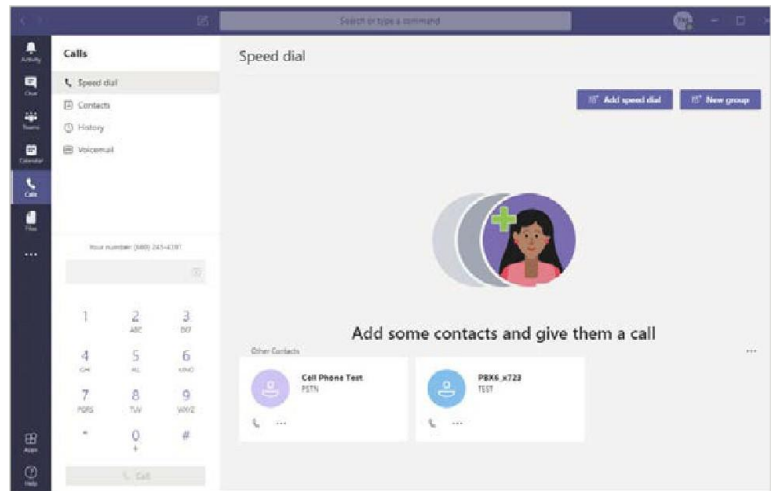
Search or type a command

Activity
Chat
Teams
Calendar
Calls
Files
...
Apps
Help

Calls
Speed dial
Contacts
History
Voicemail

Your number: (XXX) 243-4181

| 1 | 2 ABC | 3 DEF |
|---|---|---|
| 4 GHI | 5 JKL | 6 MNO |
| 7 PQRS | 8 TUV | 9 WXYZ |
| * | 0 + | # |

Call

Speed dial

Add speed dial
New group

Add some contacts and give them a call

Other Contacts

Cell Phone Test
PSTN

PBX6_x723
TEST